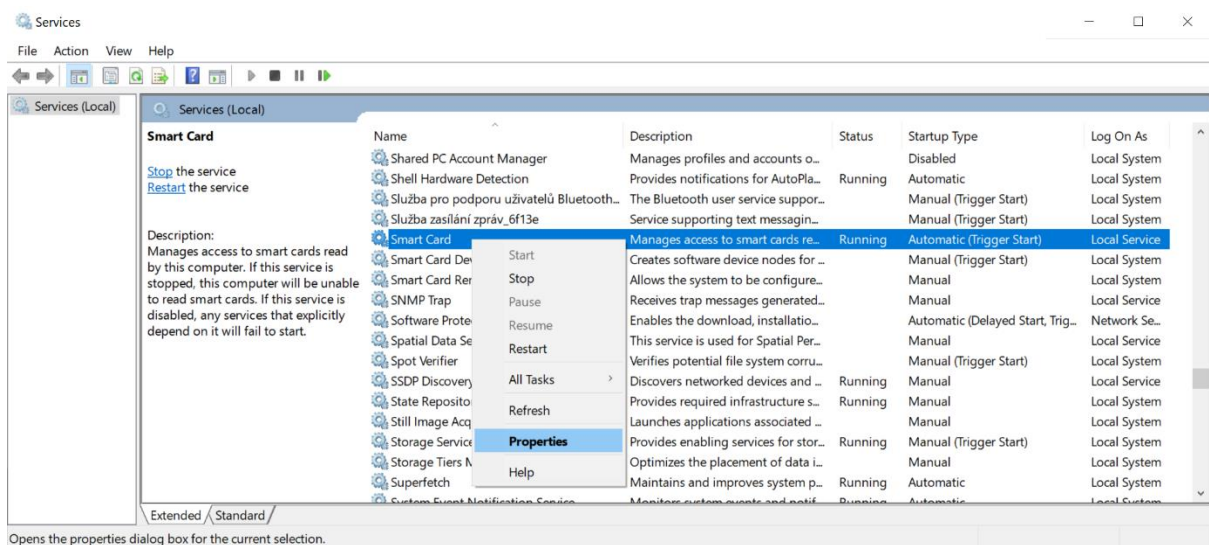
Services

File Action View Help

Services (Local)

Services (Local)

Smart Card

Stop the service
Restart the service

Description:
Manages access to smart cards read by this computer. If this service is stopped, this computer will be unable to read smart cards. If this service is disabled, any services that explicitly depend on it will fail to start.

| Name | Description | Status | Startup Type | Log On As |
|---|---|---|---|---|
| Shared PC Account Manager | Manages profiles and accounts o... | | Disabled | Local System |
| Shell Hardware Detection | Provides notifications for AutoPla... | Running | Automatic | Local System |
| Služba pro podporu uživatelů Bluetooth... | The Bluetooth user service suppor... | | Manual (Trigger Start) | Local System |
| Služba zasílání zpráv_6f13e | Service supporting text messagin... | | Manual (Trigger Start) | Local System |
| Smart Card | Manages access to smart cards re... | Running | Automatic (Trigger Start) | Local Service |
| Smart Card Dev | Creates software device nodes for ... | | Manual (Trigger Start) | Local System |
| Smart Card Rer | Allows the system to be configure... | | Manual | Local System |
| SNMP Trap | Receives trap messages generated... | | Manual | Local Service |
| Software Prote | Enables the download, installatio... | | Automatic (Delayed Start, Trig... | Network Se... |
| Spatial Data Se | This service is used for Spatial Per... | | Manual | Local Service |
| Spot Verifier | Verifies potential file system corru... | | Manual (Trigger Start) | Local System |
| SSDP Discovery | Discovers networked devices and ... | Running | Manual | Local Service |
| State Reposito | Provides required infrastructure s... | Running | Manual | Local System |
| Still Image Acq | Launches applications associated ... | | Manual | Local System |
| Storage Service | Provides enabling services for stor... | Running | Manual (Trigger Start) | Local System |
| Storage Tiers N | Optimizes the placement of data i... | | Manual | Local System |
| Superfetch | Maintains and improves system p... | Running | Automatic | Local System |

Start
Stop
Pause
Resume
Restart
All Tasks
Refresh
Properties
Help

Extended Standard

Opens the properties dialog box for the current selection.